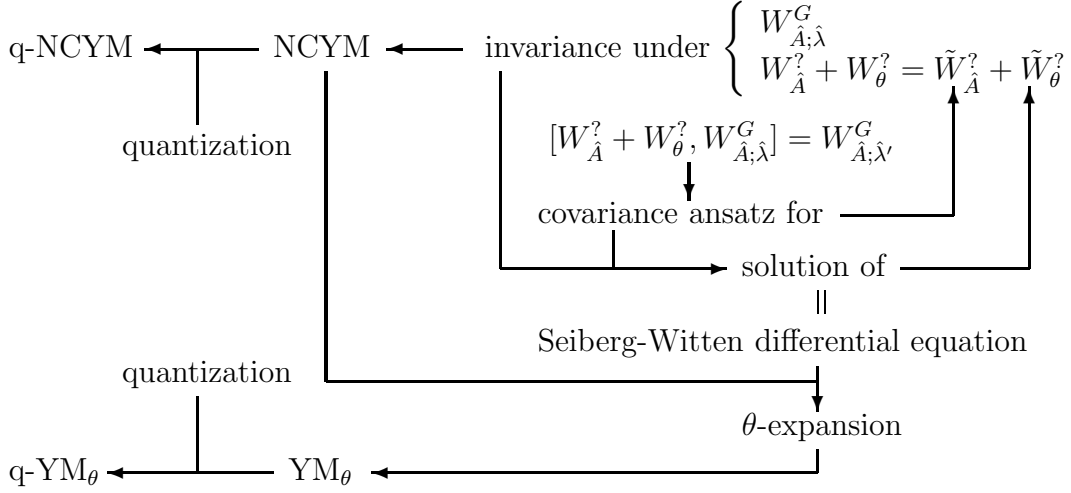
q-NCYM NCYM invariance under $\begin{cases} W^G_{\hat{A};\hat{\lambda}} \\ W^?_{\hat{A}} + W^?_{\theta} = \tilde{W}^?_{\hat{A}} + \tilde{W}^?_{\theta} \end{cases}$

quantization

$[W^?_{\hat{A}} + W^?_{\theta}, W^G_{\hat{A};\hat{\lambda}}] = W^G_{\hat{A};\hat{\lambda}'}$

covariance ansatz for

solution of

||

Seiberg-Witten differential equation

quantization

$\theta$-expansion

q-YM$_\theta$ YM$_\theta$